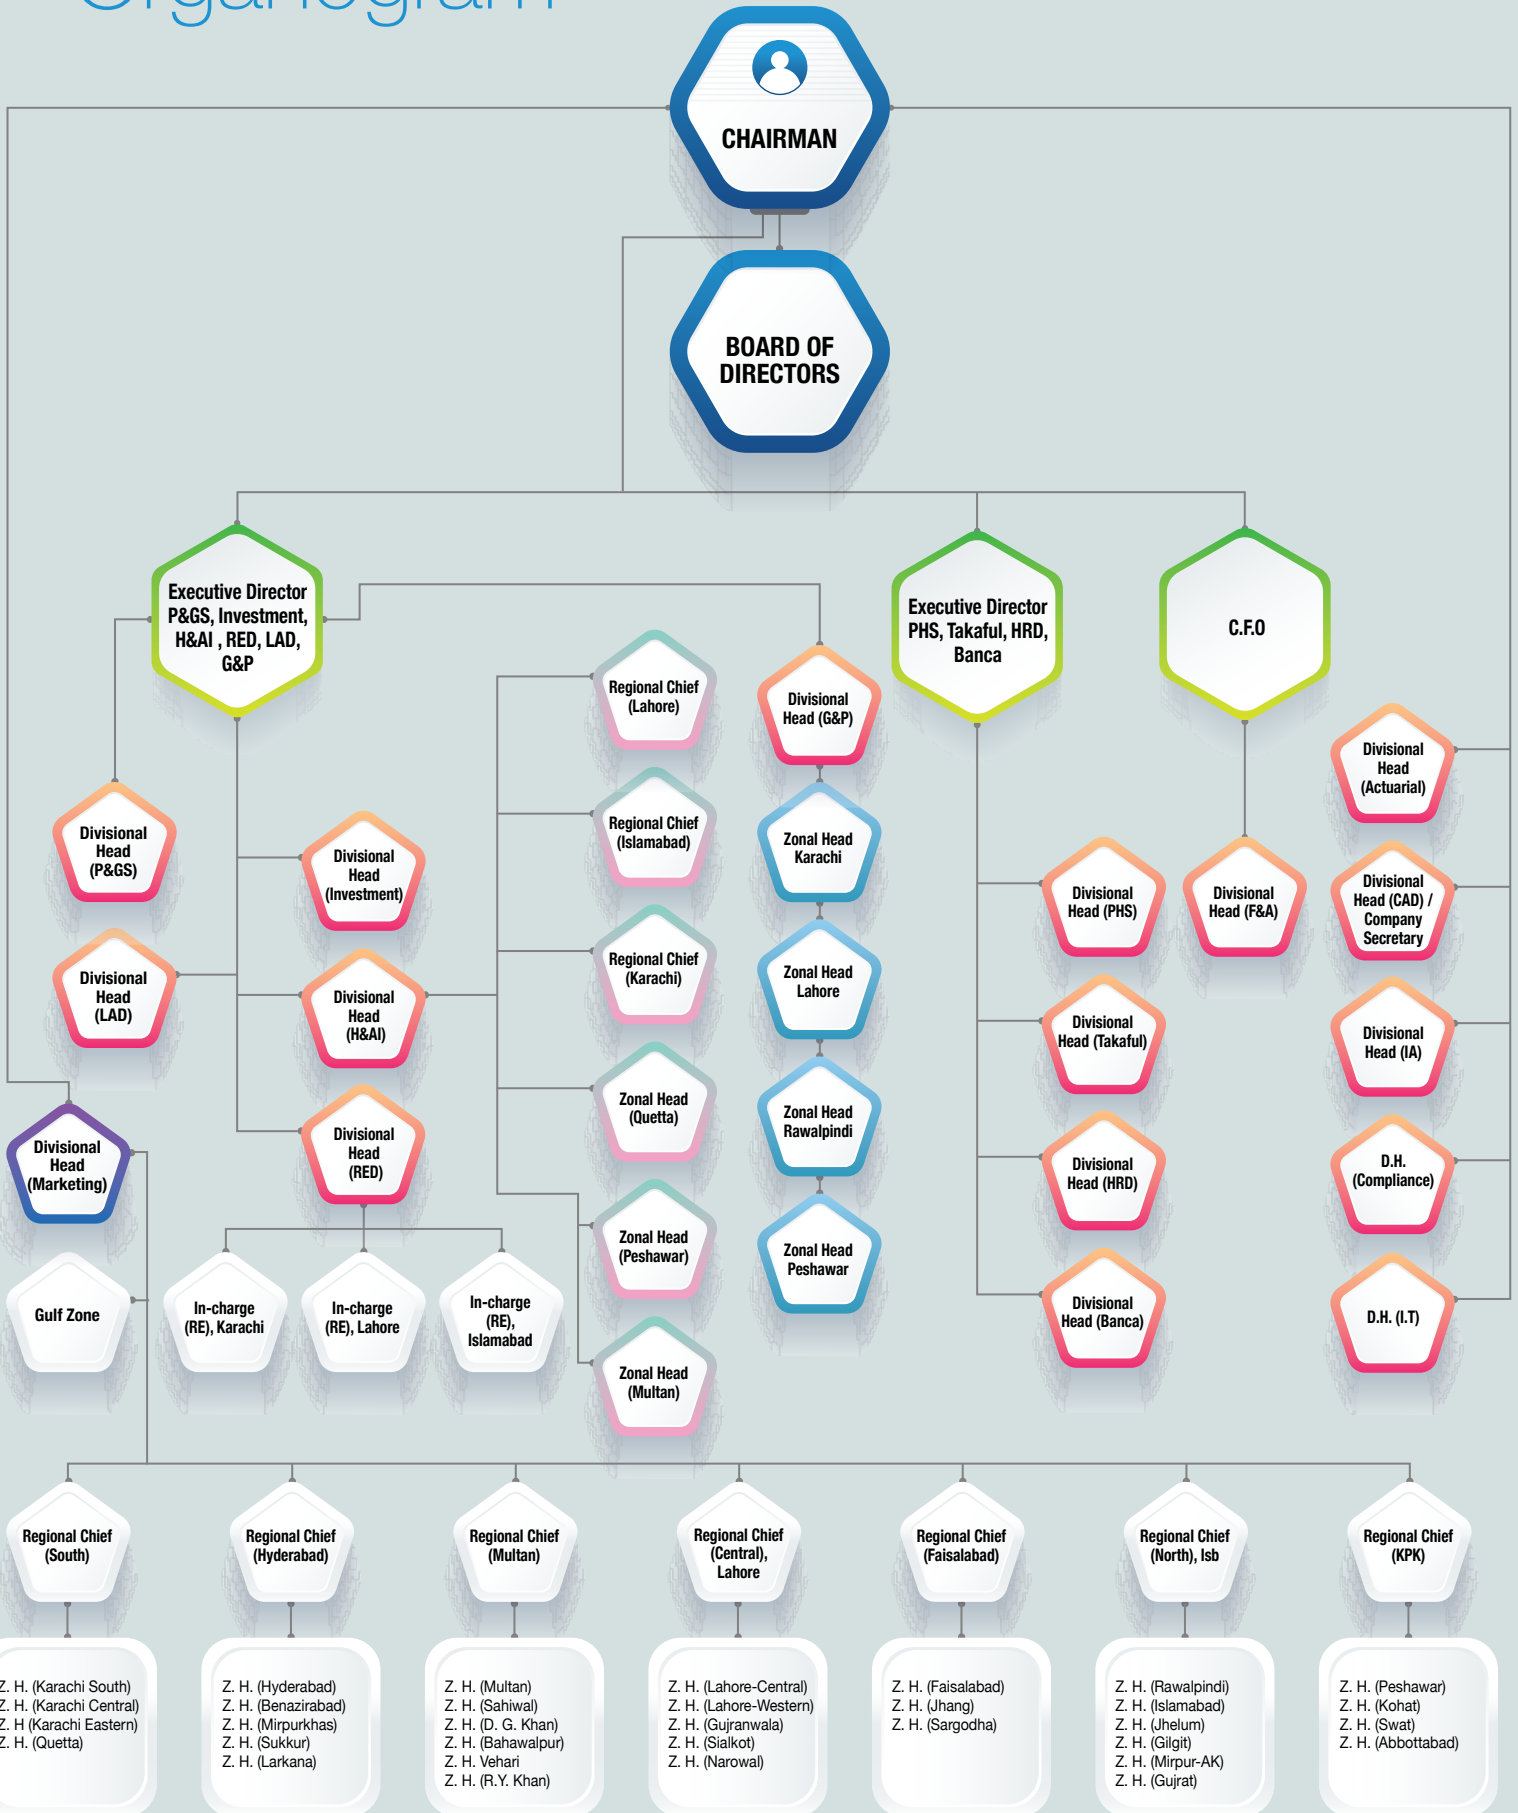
Organogram

CHAIRMAN

BOARD OF DIRECTORS

Executive Director P&GS, Investment, H&AI , RED, LAD, G&P

Executive Director PHS, Takaful, HRD, Banca

C.F.O

Regional Chief (Lahore)

Divisional Head (G&P)

Divisional Head (Actuarial)

Regional Chief (Islamabad)

Zonal Head Karachi

Divisional Head (P&GS)

Divisional Head (Investment)

Divisional Head (PHS)

Divisional Head (F&A)

Divisional Head (CAD) / Company Secretary

Regional Chief (Karachi)

Zonal Head Lahore

Divisional Head (LAD)

Divisional Head (H&AI)

Divisional Head (Takaful)

Divisional Head (IA)

Zonal Head (Quetta)

Zonal Head Rawalpindi

Divisional Head (Marketing)

Divisional Head (RED)

Divisional Head (HRD)

D.H. (Compliance)

Zonal Head (Peshawar)

Zonal Head Peshawar

Gulf Zone

In-charge (RE), Karachi

In-charge (RE), Lahore

In-charge (RE), Islamabad

Divisional Head (Banca)

D.H. (I.T)

Zonal Head (Multan)

Regional Chief (South)

Regional Chief (Hyderabad)

Regional Chief (Multan)

Regional Chief (Central), Lahore

Regional Chief (Faisalabad)

Regional Chief (North), Isb

Regional Chief (KPK)

Z. H. (Karachi South)
Z. H. (Karachi Central)
Z. H (Karachi Eastern)
Z. H. (Quetta)

Z. H. (Hyderabad)
Z. H. (Benazirabad)
Z. H. (Mirpurkhas)
Z. H. (Sukkur)
Z. H. (Larkana)

Z. H. (Multan)
Z. H. (Sahiwal)
Z. H. (D. G. Khan)
Z. H. (Bahawalpur)
Z. H. Vehari
Z. H. (R.Y. Khan)

Z. H. (Lahore-Central)
Z. H. (Lahore-Western)
Z. H. (Gujranwala)
Z. H. (Sialkot)
Z. H. (Narowal)

Z. H. (Faisalabad)
Z. H. (Jhang)
Z. H. (Sargodha)

Z. H. (Rawalpindi)
Z. H. (Islamabad)
Z. H. (Jhelum)
Z. H. (Gilgit)
Z. H. (Mirpur-AK)
Z. H. (Gujrat)

Z. H. (Peshawar)
Z. H. (Kohat)
Z. H. (Swat)
Z. H. (Abbottabad)